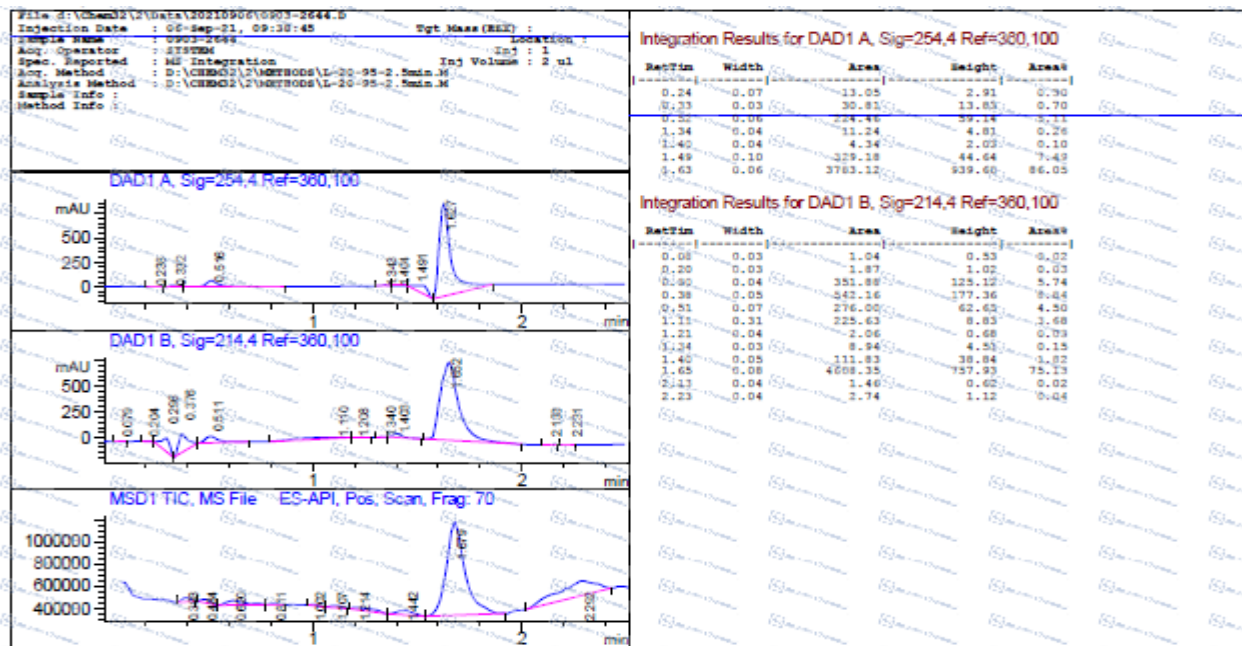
File d:\Chem32\2\Data\20210906\0903-2644.D
Injection Date : 06-Sep-21, 09:38:45
Sample Name : 0903-2644
Acq. Operator : SYSTEM
Spec. Reported : MS Integration
Acq. Method : D:\CHEM32\2\METHODS\L-20-95-2.5min.M
Analysis Method : D:\CHEM32\2\METHODS\L-20-95-2.5min.M
Sample Info :
Method Info :

Tgt Mass(BEX) :
Location :
Inj : 1
Inj Volume : 2 ul

DAD1 A, Sig=254,4 Ref=360,100

mAU
500
250
0
0.235
0.332
0.516
1.343
1.404
1.491
1.627
1
2
min

DAD1 B, Sig=214,4 Ref=360,100

mAU
500
250
0
0.079
0.204
0.298
0.376
0.511
1.110
1.208
1.340
1.403
1.652
2.130
2.231
1
2
min

MSD1 TIC, MS File ES-API, Pos, Scan, Frag: 70

1000000
800000
600000
400000
1.672
1.442
2.239
1
2
min

Integration Results for DAD1 A, Sig=254,4 Ref=360,100

| RetTim | Width | Area | Height | Area% |
|---|---|---|---|---|
| 0.24 | 0.07 | 13.05 | 2.91 | 0.30 |
| 0.33 | 0.03 | 30.81 | 13.83 | 0.70 |
| 0.52 | 0.06 | 224.46 | 59.14 | 5.11 |
| 1.34 | 0.04 | 11.24 | 4.81 | 0.26 |
| 1.40 | 0.04 | 4.34 | 2.03 | 0.10 |
| 1.49 | 0.10 | 329.18 | 44.64 | 7.49 |
| 1.63 | 0.06 | 3783.12 | 939.60 | 86.05 |

Integration Results for DAD1 B, Sig=214,4 Ref=360,100

| RetTim | Width | Area | Height | Area% |
|---|---|---|---|---|
| 0.08 | 0.03 | 1.04 | 0.53 | 0.02 |
| 0.20 | 0.03 | 1.87 | 1.02 | 0.03 |
| 0.30 | 0.04 | 351.88 | 125.12 | 5.74 |
| 0.38 | 0.05 | 542.16 | 177.36 | 8.84 |
| 0.51 | 0.07 | 276.00 | 62.63 | 4.50 |
| 1.11 | 0.31 | 225.63 | 8.83 | 3.68 |
| 1.21 | 0.04 | 2.06 | 0.68 | 0.03 |
| 1.34 | 0.03 | 8.94 | 4.53 | 0.15 |
| 1.40 | 0.05 | 111.83 | 38.84 | 1.82 |
| 1.65 | 0.08 | 4608.35 | 757.93 | 75.13 |
| 2.13 | 0.04 | 1.40 | 0.60 | 0.02 |
| 2.23 | 0.04 | 2.74 | 1.12 | 0.04 |